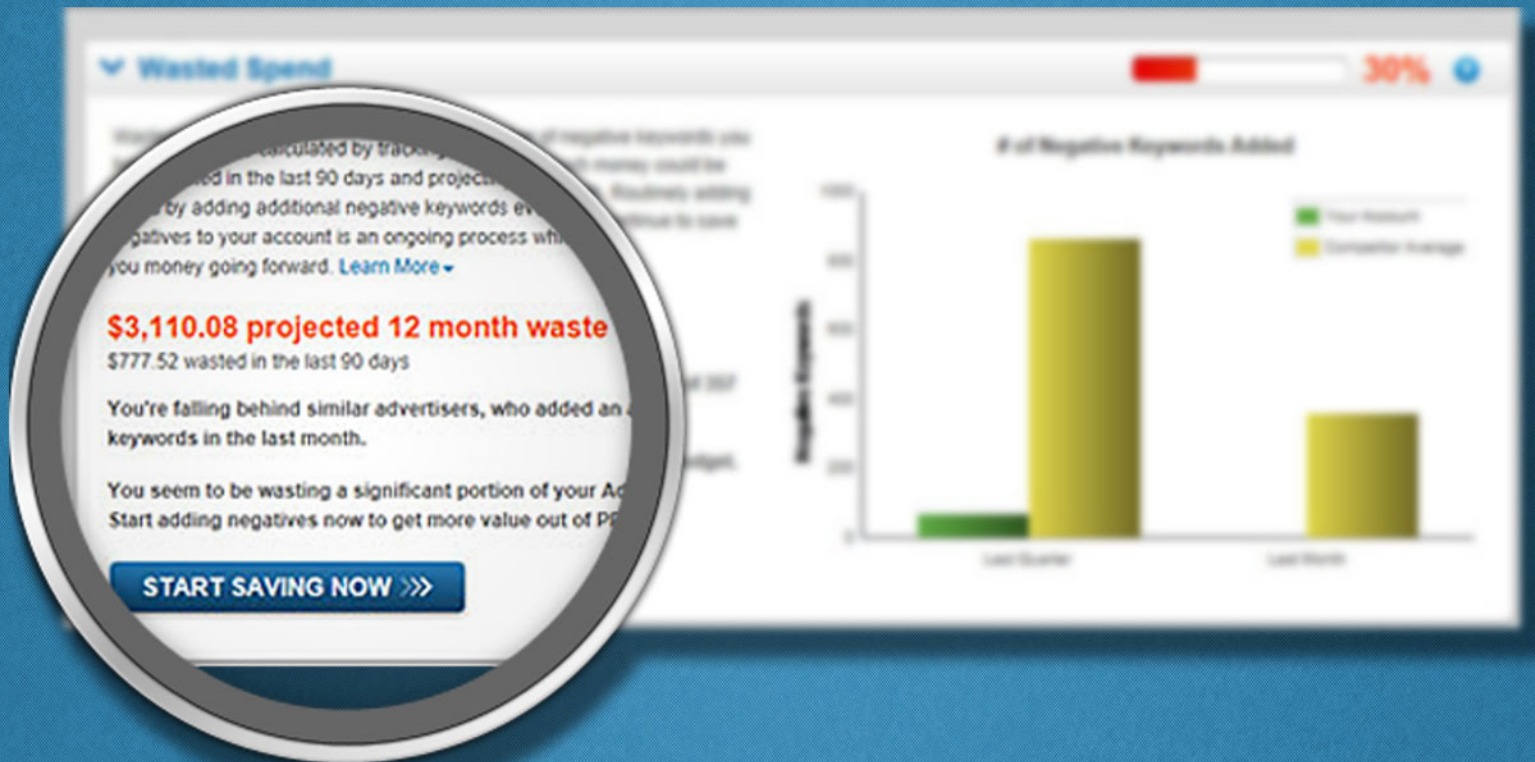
Wasted Spend

30%

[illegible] calculated by tracking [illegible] of negative keywords you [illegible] money could be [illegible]ed in the last 90 days and projec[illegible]. Routinely adding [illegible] by adding additional negative keywords e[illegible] continue to save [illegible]gatives to your account is an ongoing process wh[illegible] you money going forward. Learn More

$3,110.08 projected 12 month waste
$777.52 wasted in the last 90 days

You're falling behind similar advertisers, who added an a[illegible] of 357 keywords in the last month.

You seem to be wasting a significant portion of your Ad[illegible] budget. Start adding negatives now to get more value out of PP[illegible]

START SAVING NOW

# of Negative Keywords Added

Negative Keywords

1000
800
600
400
200
0

Your Account
Competitor Average

Last Quarter
Last Month